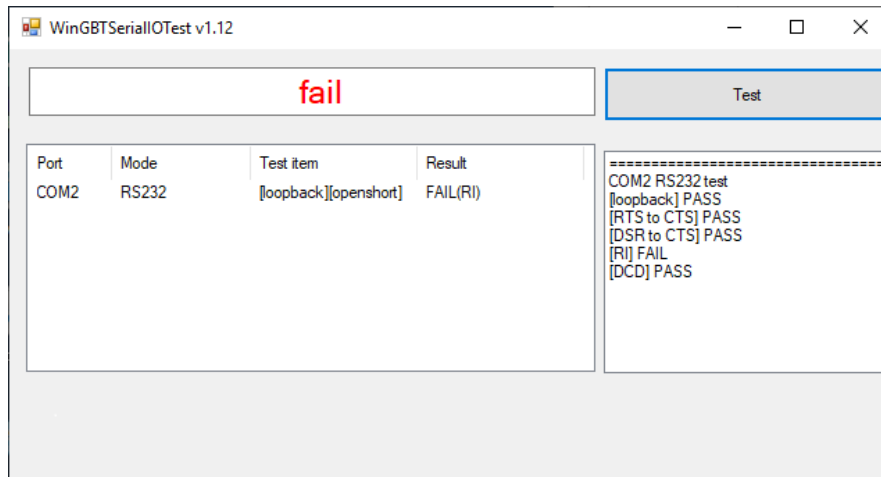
WinGBTSerialIOTest v1.12

fail

Test

| Port | Mode | Test item | Result |
|---|---|---|---|
| COM2 | RS232 | [loopback][openshort] | FAIL(RI) |

==================================
COM2 RS232 test
[loopback] PASS
[RTS to CTS] PASS
[DSR to CTS] PASS
[RI] FAIL
[DCD] PASS